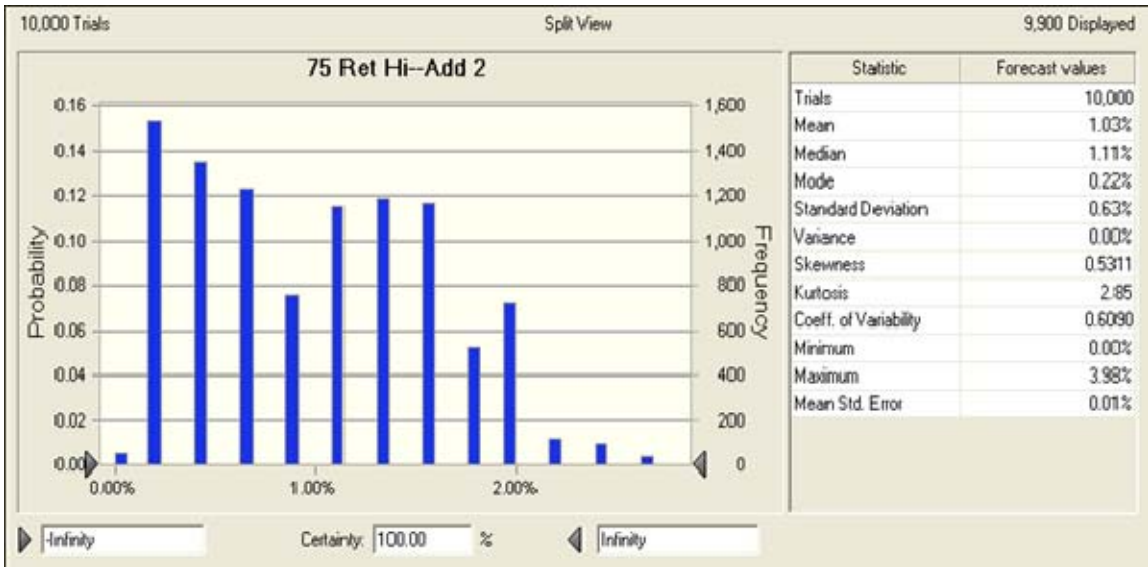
10,000 Trials

Split View

9,900 Displayed

75 Ret Hi--Add 2

Probability

0.16
0.14
0.12
0.10
0.08
0.06
0.04
0.02
0.00

1,600
1,400
1,200
1,000
800
600
400
200
0

Frequency

0.00%
1.00%
2.00%

| Statistic | Forecast values |
|---|---|
| Trials | 10,000 |
| Mean | 1.03% |
| Median | 1.11% |
| Mode | 0.22% |
| Standard Deviation | 0.63% |
| Variance | 0.00% |
| Skewness | 0.5311 |
| Kurtosis | 2.85 |
| Coeff. of Variability | 0.6090 |
| Minimum | 0.00% |
| Maximum | 3.98% |
| Mean Std. Error | 0.01% |

-Infinity

Certainty: 100.00 %

Infinity